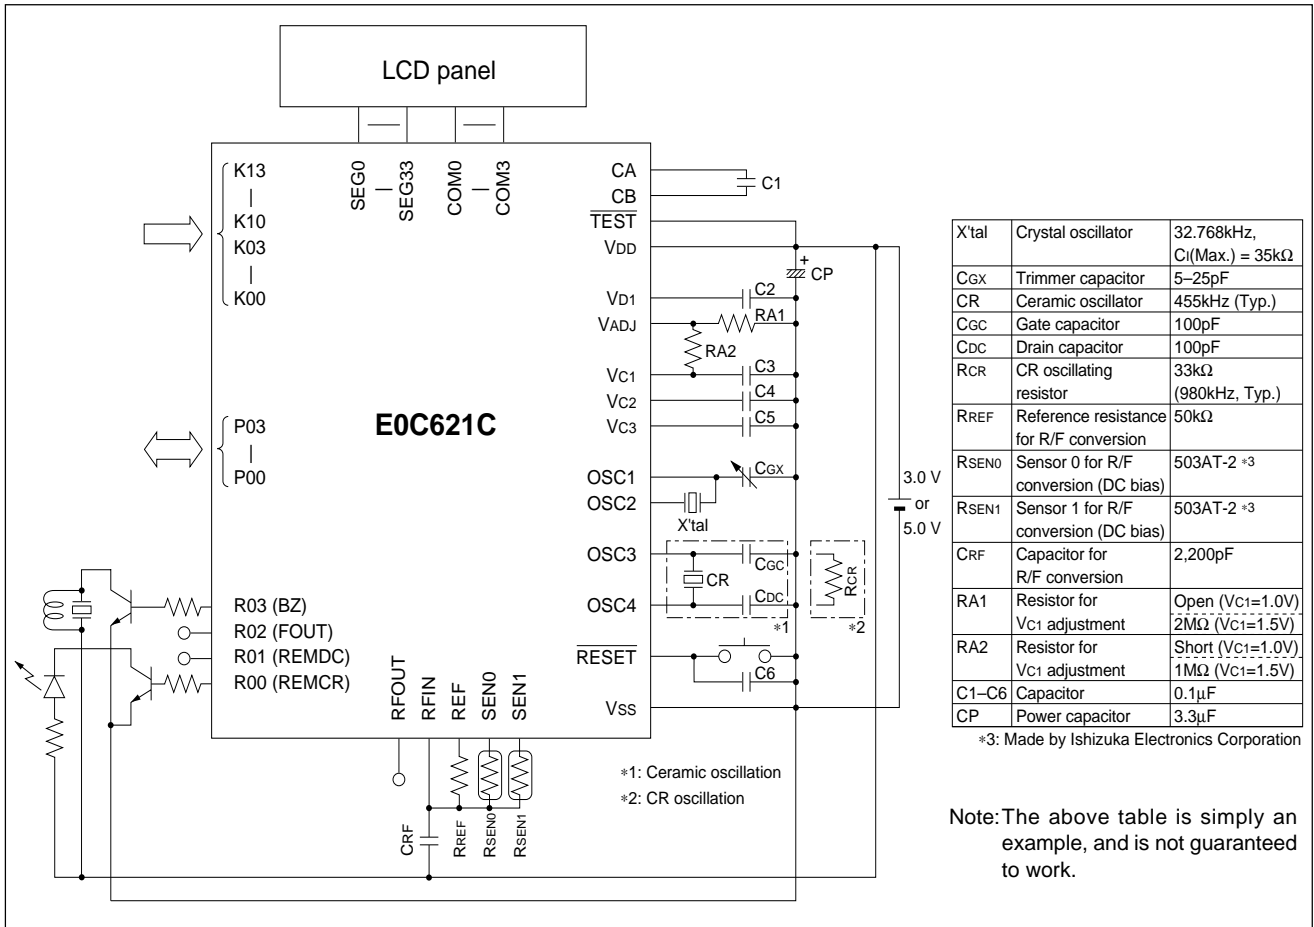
LCD panel

K13
|
K10
K03
|
K00

SEG0 — SEG33 COM0 — COM3

CA
CB
$\overline{TEST}$
VDD
VD1
VADJ
VC1
VC2
VC3

C1
CP
C2
RA1
RA2
C3
C4
C5

P03
|
P00

E0C621C

OSC1
OSC2
OSC3
OSC4
$\overline{RESET}$
VSS

CGX
X'tal
CGC
CR
CDC
RCR
∗1
∗2
C6

3.0 V
or
5.0 V

R03 (BZ)
R02 (FOUT)
R01 (REMDC)
R00 (REMCR)

RFOUT RFIN REF SEN0 SEN1

CRF RREF RSEN0 RSEN1

∗1: Ceramic oscillation
∗2: CR oscillation

| X'tal | Crystal oscillator | 32.768kHz, CI(Max.) = 35kΩ |
|---|---|---|
| CGX | Trimmer capacitor | 5–25pF |
| CR | Ceramic oscillator | 455kHz (Typ.) |
| CGC | Gate capacitor | 100pF |
| CDC | Drain capacitor | 100pF |
| RCR | CR oscillating resistor | 33kΩ (980kHz, Typ.) |
| RREF | Reference resistance for R/F conversion | 50kΩ |
| RSEN0 | Sensor 0 for R/F conversion (DC bias) | 503AT-2 ∗3 |
| RSEN1 | Sensor 1 for R/F conversion (DC bias) | 503AT-2 ∗3 |
| CRF | Capacitor for R/F conversion | 2,200pF |
| RA1 | Resistor for VC1 adjustment | Open (VC1=1.0V) 2MΩ (VC1=1.5V) |
| RA2 | Resistor for VC1 adjustment | Short (VC1=1.0V) 1MΩ (VC1=1.5V) |
| C1–C6 | Capacitor | 0.1μF |
| CP | Power capacitor | 3.3μF |

∗3: Made by Ishizuka Electronics Corporation

Note: The above table is simply an example, and is not guaranteed to work.